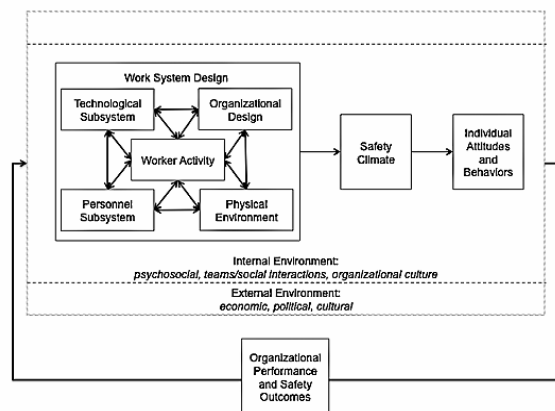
Work System Design

Technological Subsystem

Organizational Design

Worker Activity

Personnel Subsystem

Physical Environment

Safety Climate

Individual Attitudes and Behaviors

Internal Environment:
psychosocial, teams/social interactions, organizational culture

External Environment:
economic, political, cultural

Organizational Performance and Safety Outcomes